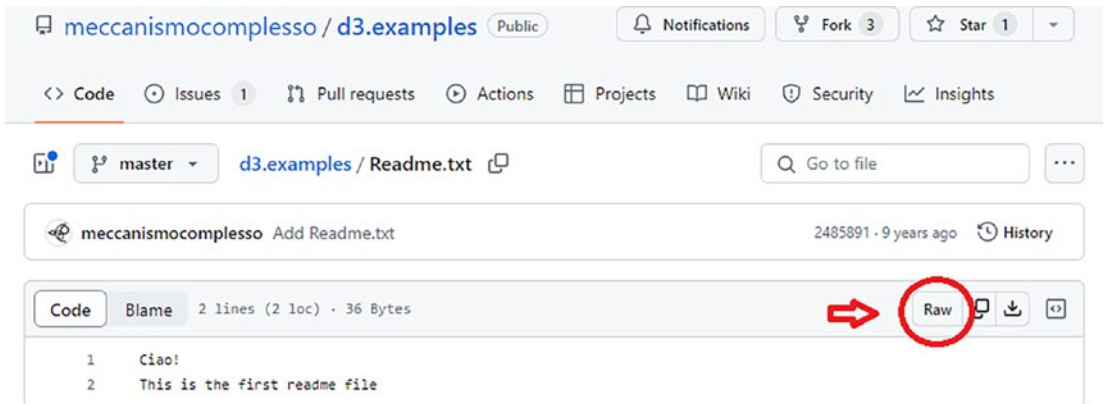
meccanismocomplesso / d3.examples Public

Notifications Fork 3 Star 1

Code Issues 1 Pull requests Actions Projects Wiki Security Insights

master d3.examples / Readme.txt

Go to file

meccanismocomplesso Add Readme.txt 2485891 · 9 years ago History

Code Blame 2 lines (2 loc) · 36 Bytes Raw

1 Ciao!
2 This is the first readme file